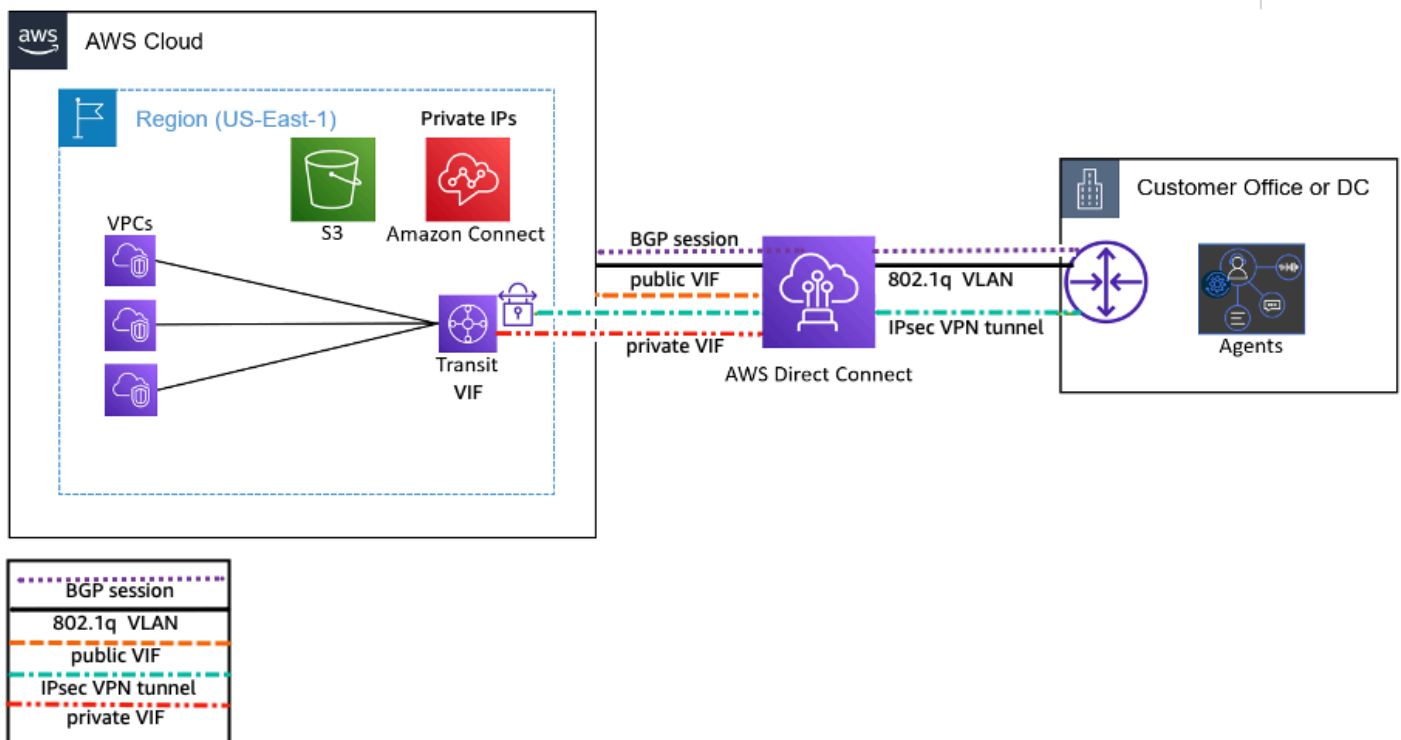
aws AWS Cloud

Region (US-East-1)

Private IPs

S3

Amazon Connect

VPCs

Transit VIF

BGP session

public VIF

private VIF

AWS Direct Connect

802.1q VLAN

IPsec VPN tunnel

Customer Office or DC

Agents

BGP session
802.1q VLAN
public VIF
IPsec VPN tunnel
private VIF